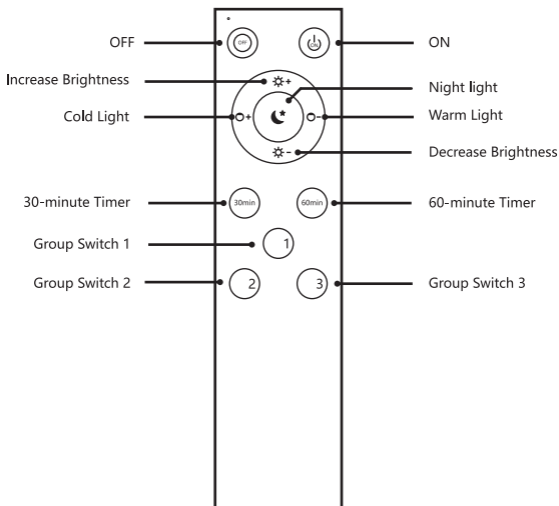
OFF

OFF

ON

ON

Increase Brightness

Night light

Cold Light

Warm Light

Decrease Brightness

30-minute Timer

30min

60min

60-minute Timer

Group Switch 1

1

Group Switch 2

2

3

Group Switch 3